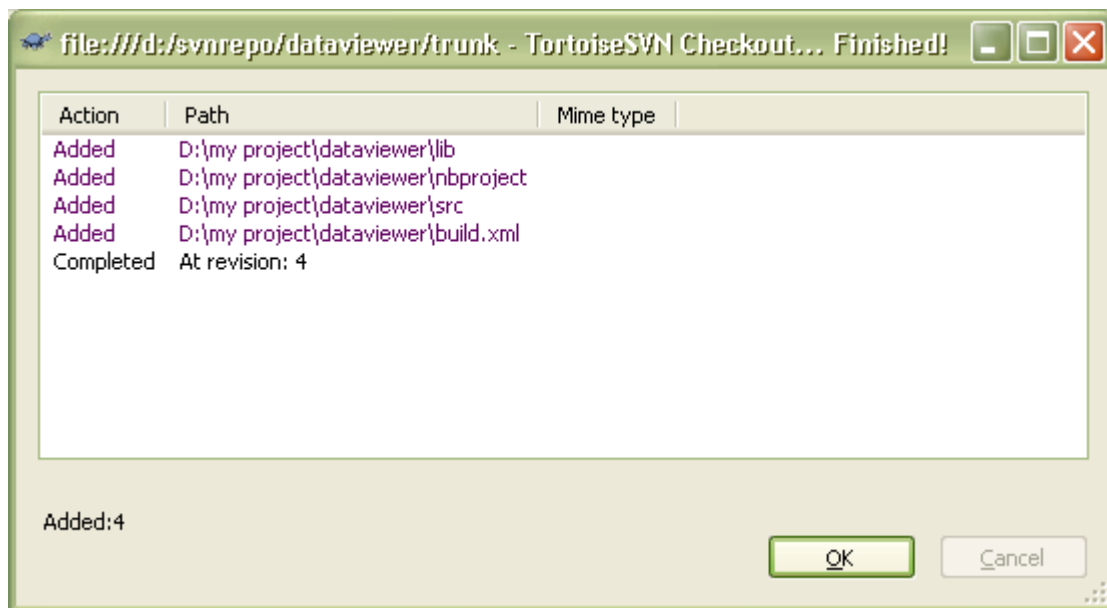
file:///d:/svnrepo/dataviewer/trunk - TortoiseSVN Checkout... Finished!

| Action | Path | Mime type |
|---|---|---|
| Added | D:\my project\dataviewer\lib | |
| Added | D:\my project\dataviewer\nbproject | |
| Added | D:\my project\dataviewer\src | |
| Added | D:\my project\dataviewer\build.xml | |
| Completed | At revision: 4 | |

Added:4

OK

Cancel